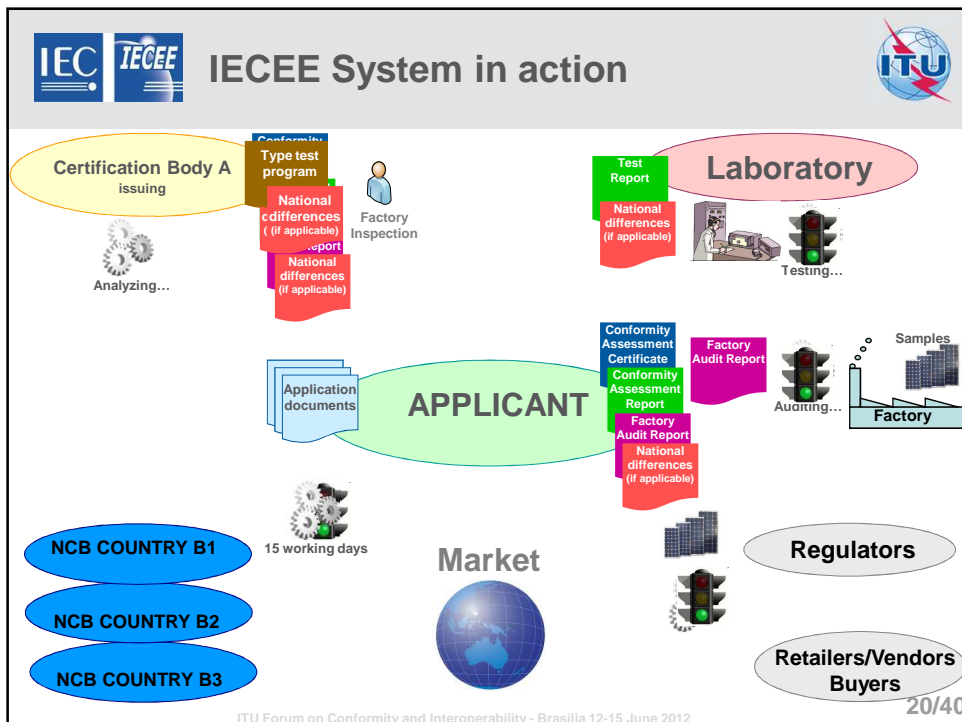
IEC IECEE

IECEE System in action

ITU

Certification Body A issuing

Conformity

Type test program

National cdifferences ( (if applicable)

Report

National differences (if applicable)

Factory Inspection

Analyzing…

Test Report

National differences (if applicable)

Laboratory

Testing…

Application documents

APPLICANT

Conformity Assessment Certificate

Conformity Assessment Report

Factory Audit Report

National differences (if applicable)

Factory Audit Report

Auditing…

Samples

Factory

15 working days

NCB COUNTRY B1

NCB COUNTRY B2

NCB COUNTRY B3

Market

Regulators

Retailers/Vendors Buyers

ITU Forum on Conformity and Interoperability - Brasilia 12-15 June 2012

20/40